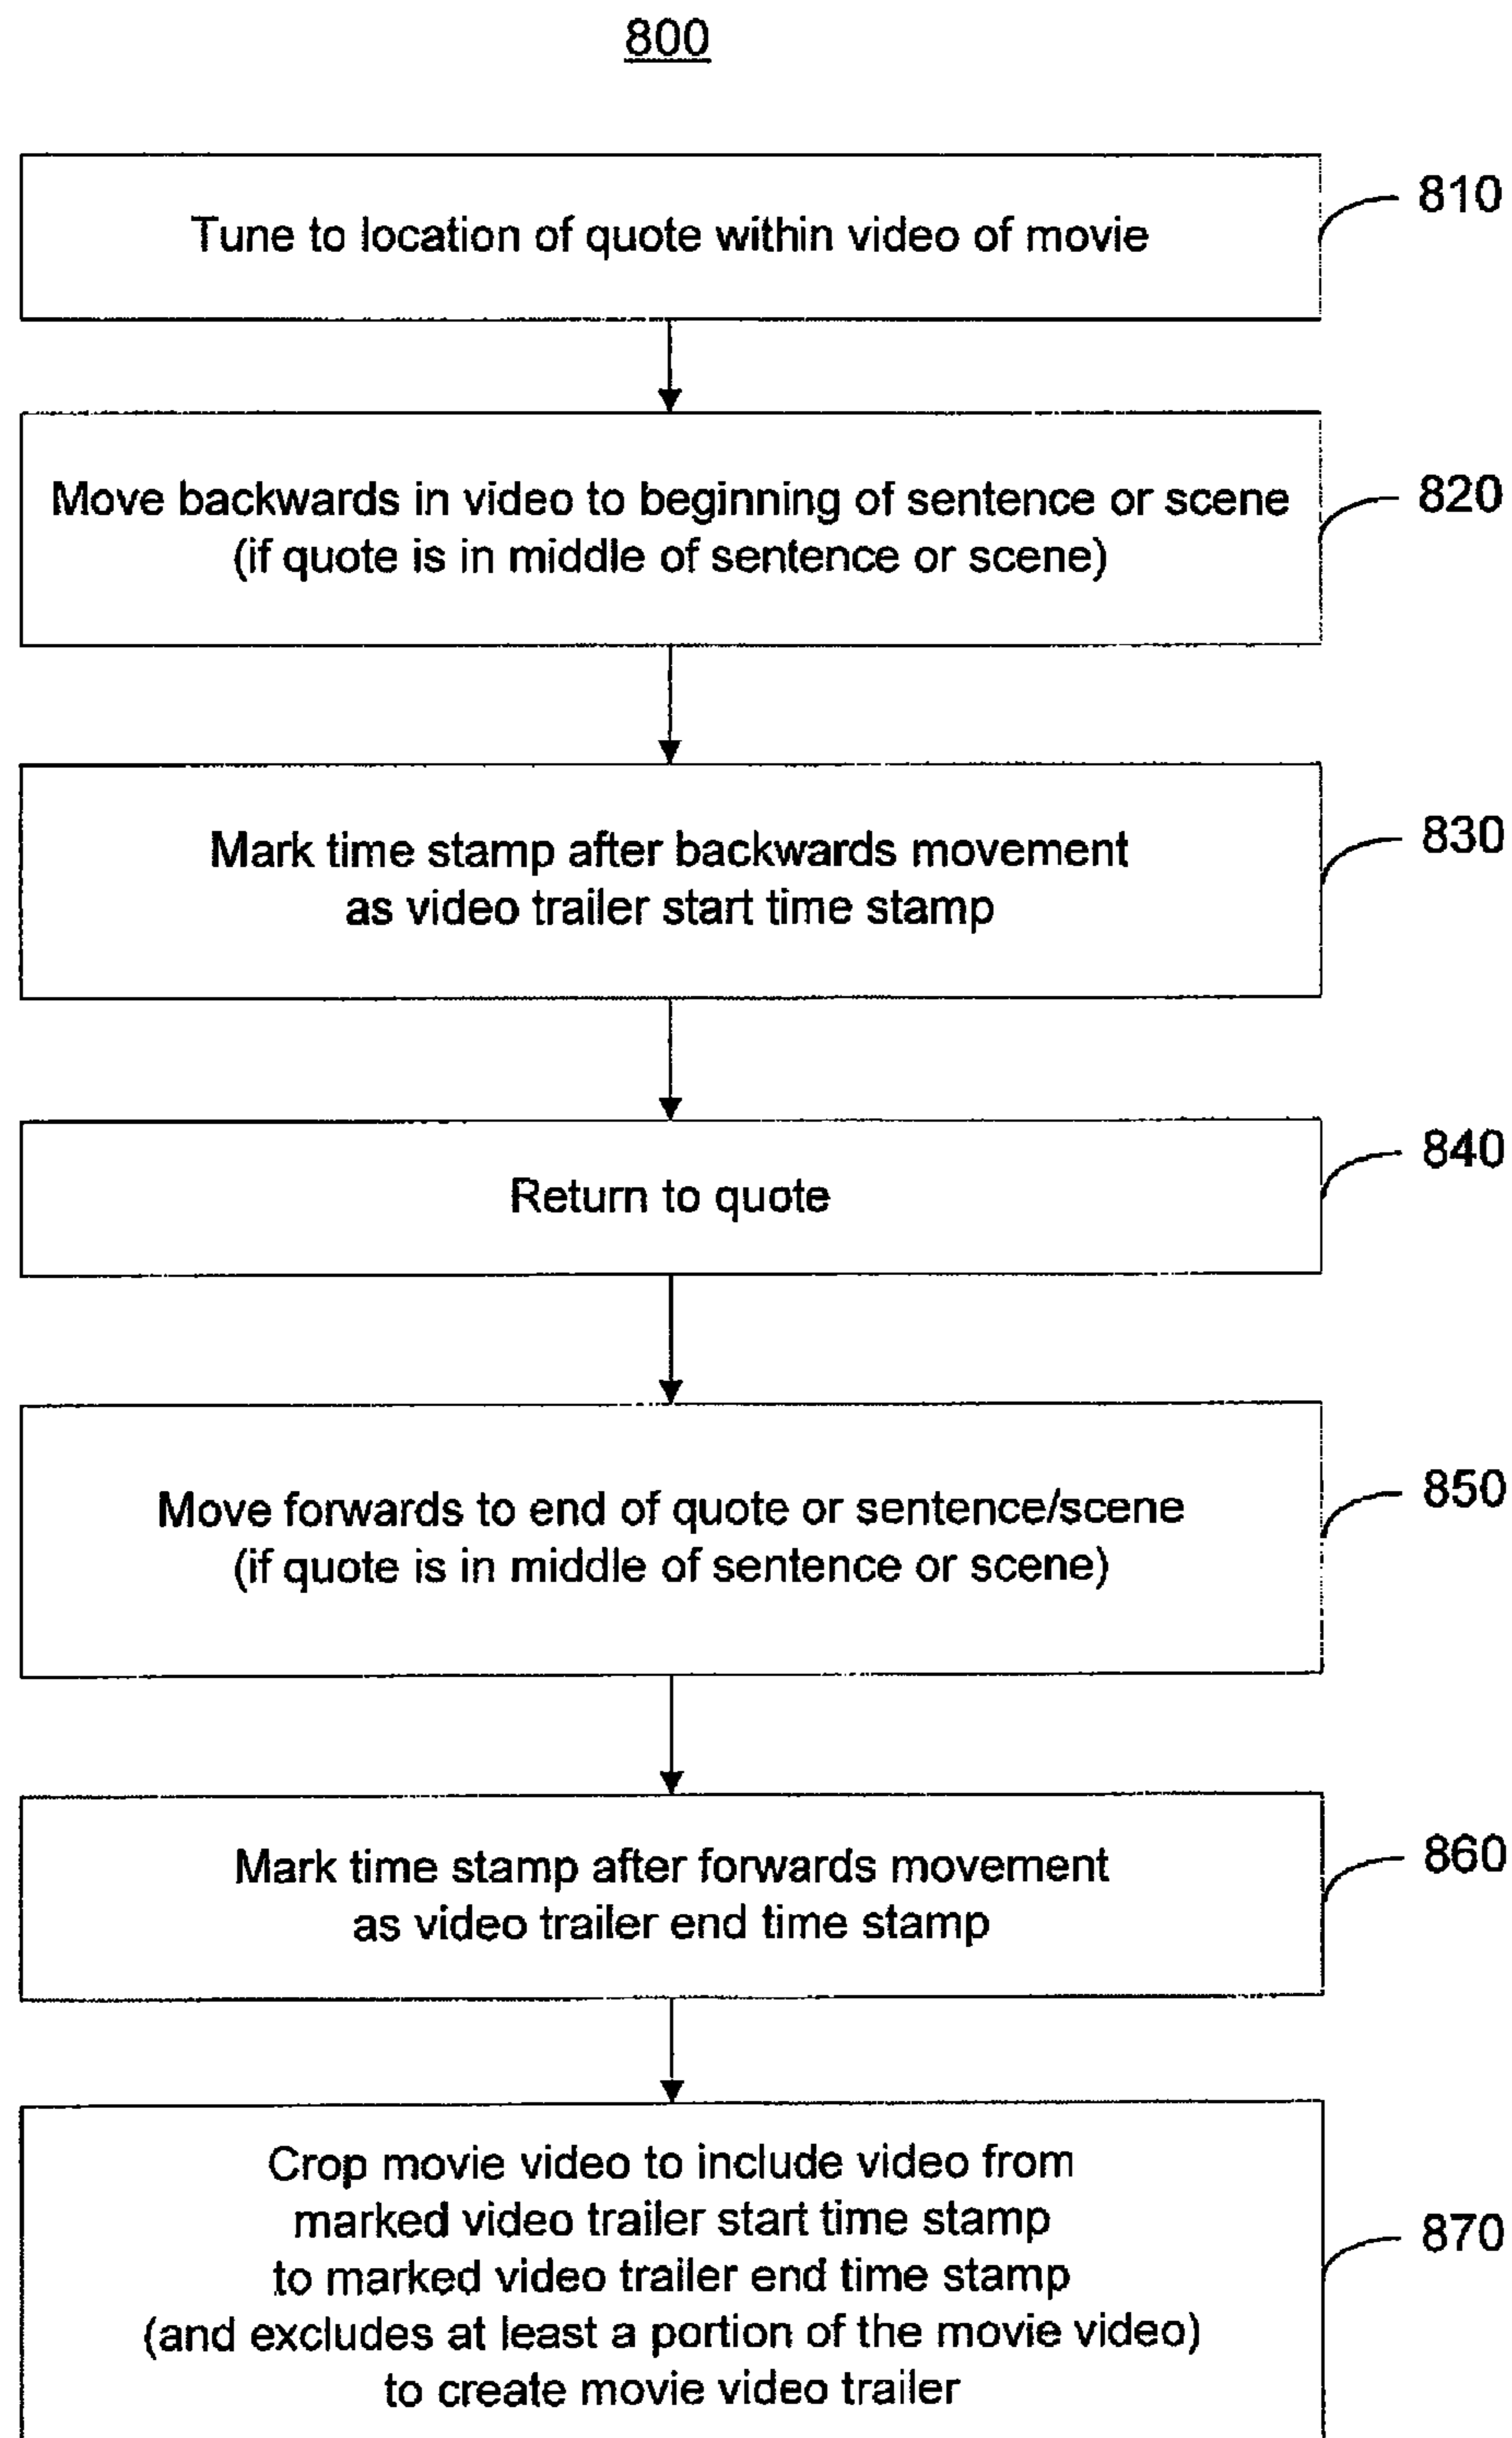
800

Tune to location of quote within video of movie

810

Move backwards in video to beginning of sentence or scene (if quote is in middle of sentence or scene)

820

Mark time stamp after backwards movement as video trailer start time stamp

830

Return to quote

840

Move forwards to end of quote or sentence/scene (if quote is in middle of sentence or scene)

850

Mark time stamp after forwards movement as video trailer end time stamp

860

Crop movie video to include video from marked video trailer start time stamp to marked video trailer end time stamp (and excludes at least a portion of the movie video) to create movie video trailer

870